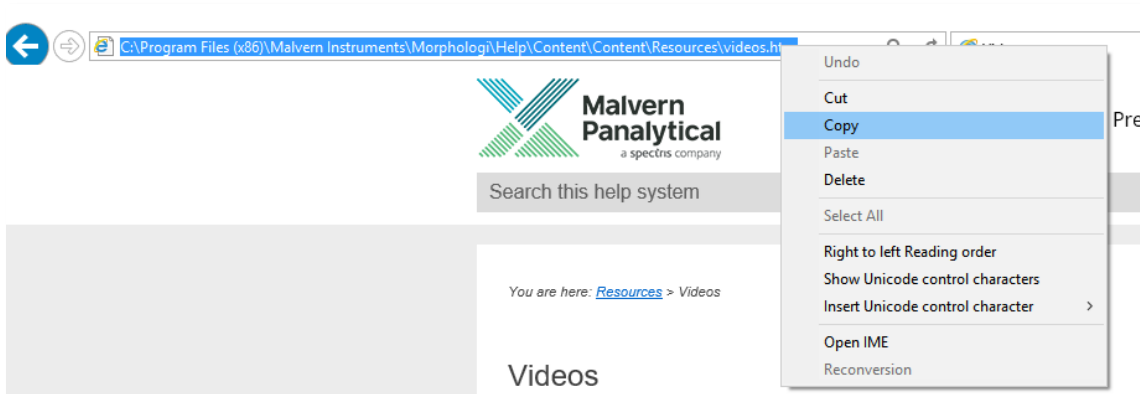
C:\Program Files (x86)\Malvern Instruments\Morphologi\Help\Content\Content\Resources\videos.ht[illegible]

Malvern Panalytical
a spectris company

Search this help system

Pre

You are here: Resources > Videos

Videos

Undo
Cut
Copy
Paste
Delete
Select All
Right to left Reading order
Show Unicode control characters
Insert Unicode control character >
Open IME
Reconversion